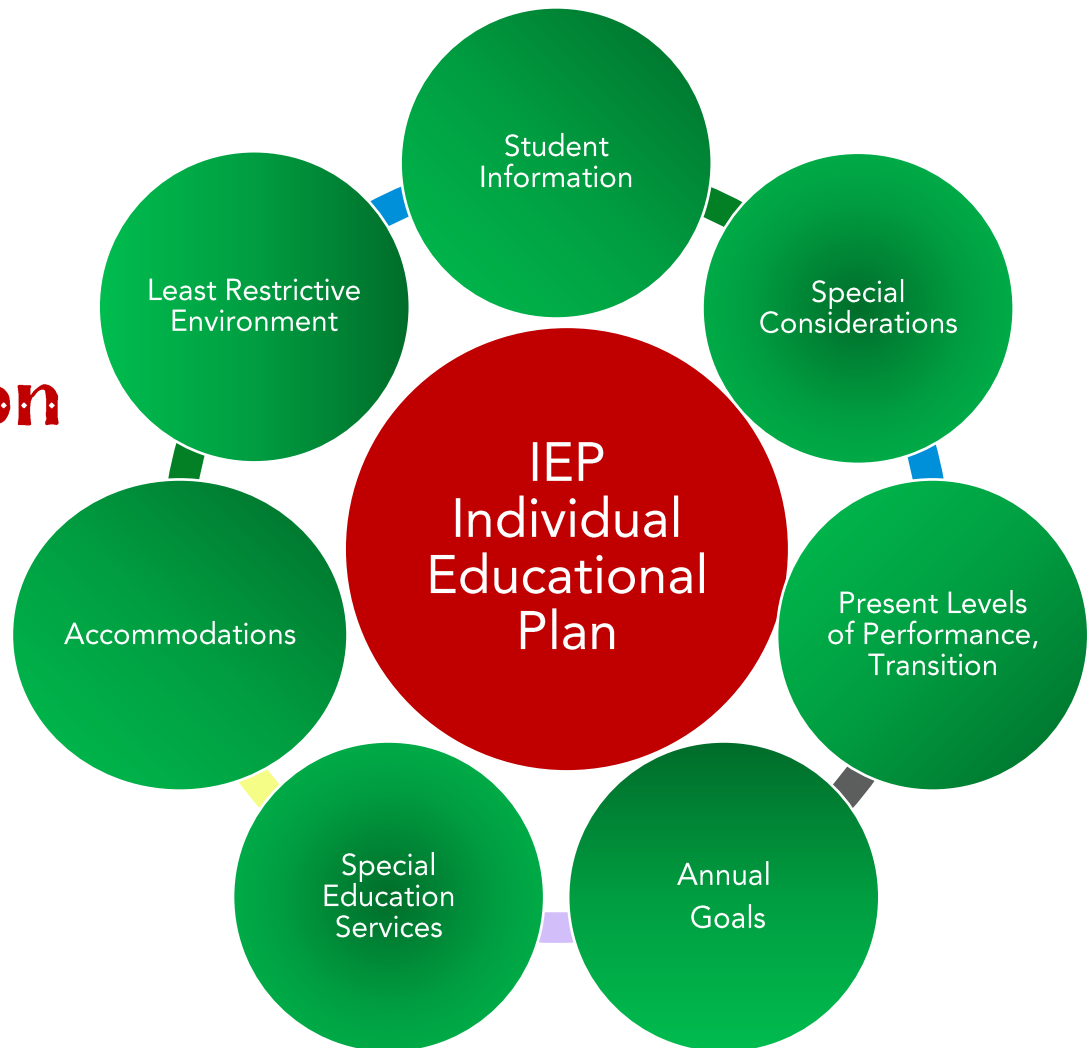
on

IEP
Individual
Educational
Plan

Student Information

Special Considerations

Present Levels of Performance, Transition

Annual Goals

Special Education Services

Accommodations

Least Restrictive Environment